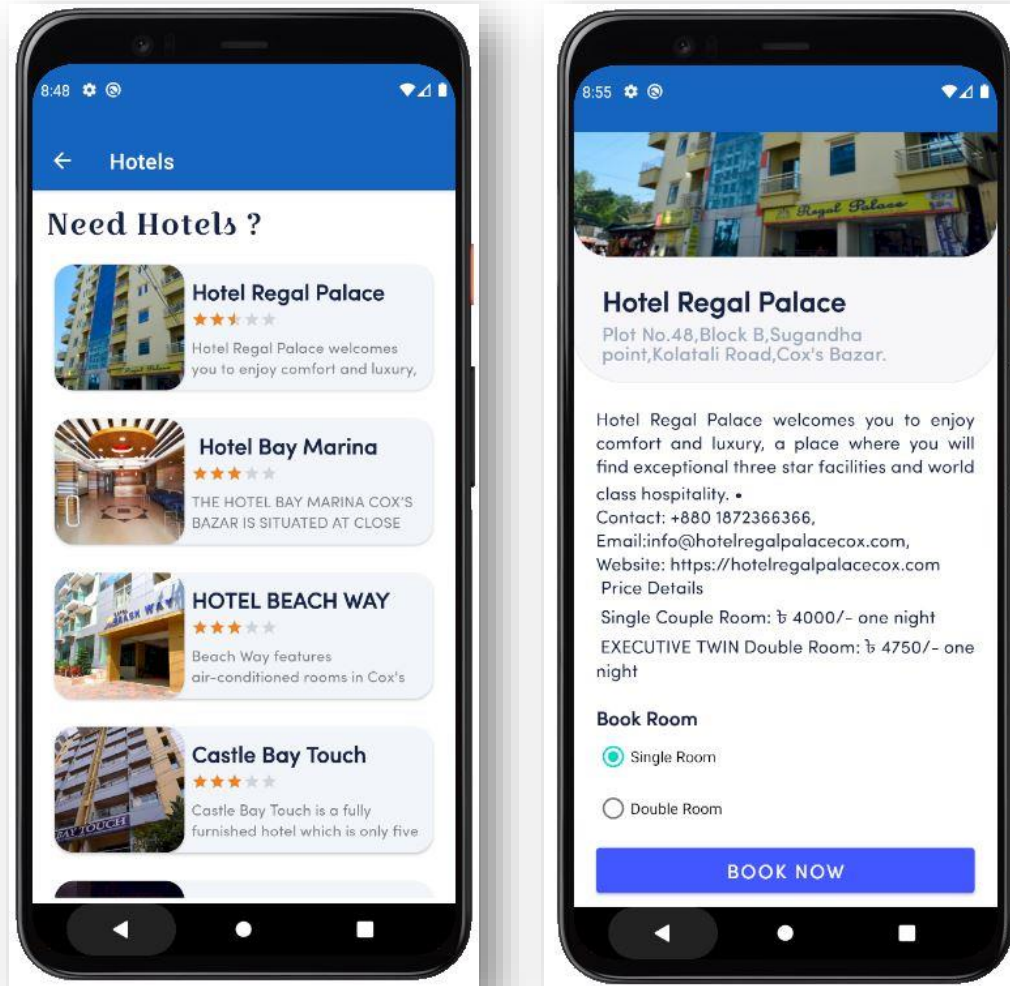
8:48

Hotels

Need Hotels ?

Hotel Regal Palace
Hotel Regal Palace welcomes you to enjoy comfort and luxury,

Hotel Bay Marina
THE HOTEL BAY MARINA COX'S BAZAR IS SITUATED AT CLOSE

HOTEL BEACH WAY
Beach Way features air-conditioned rooms in Cox's

Castle Bay Touch
Castle Bay Touch is a fully furnished hotel which is only five

8:55

Regal Palace

Hotel Regal Palace
Plot No.48,Block B,Sugandha point,Kolatali Road,Cox's Bazar.

Hotel Regal Palace welcomes you to enjoy comfort and luxury, a place where you will find exceptional three star facilities and world class hospitality. •
Contact: +880 1872366366,
Email:info@hotelregalpalacecox.com,
Website: https://hotelregalpalacecox.com
Price Details
Single Couple Room: ৳ 4000/- one night
EXECUTIVE TWIN Double Room: ৳ 4750/- one night

Book Room
Single Room
Double Room
BOOK NOW